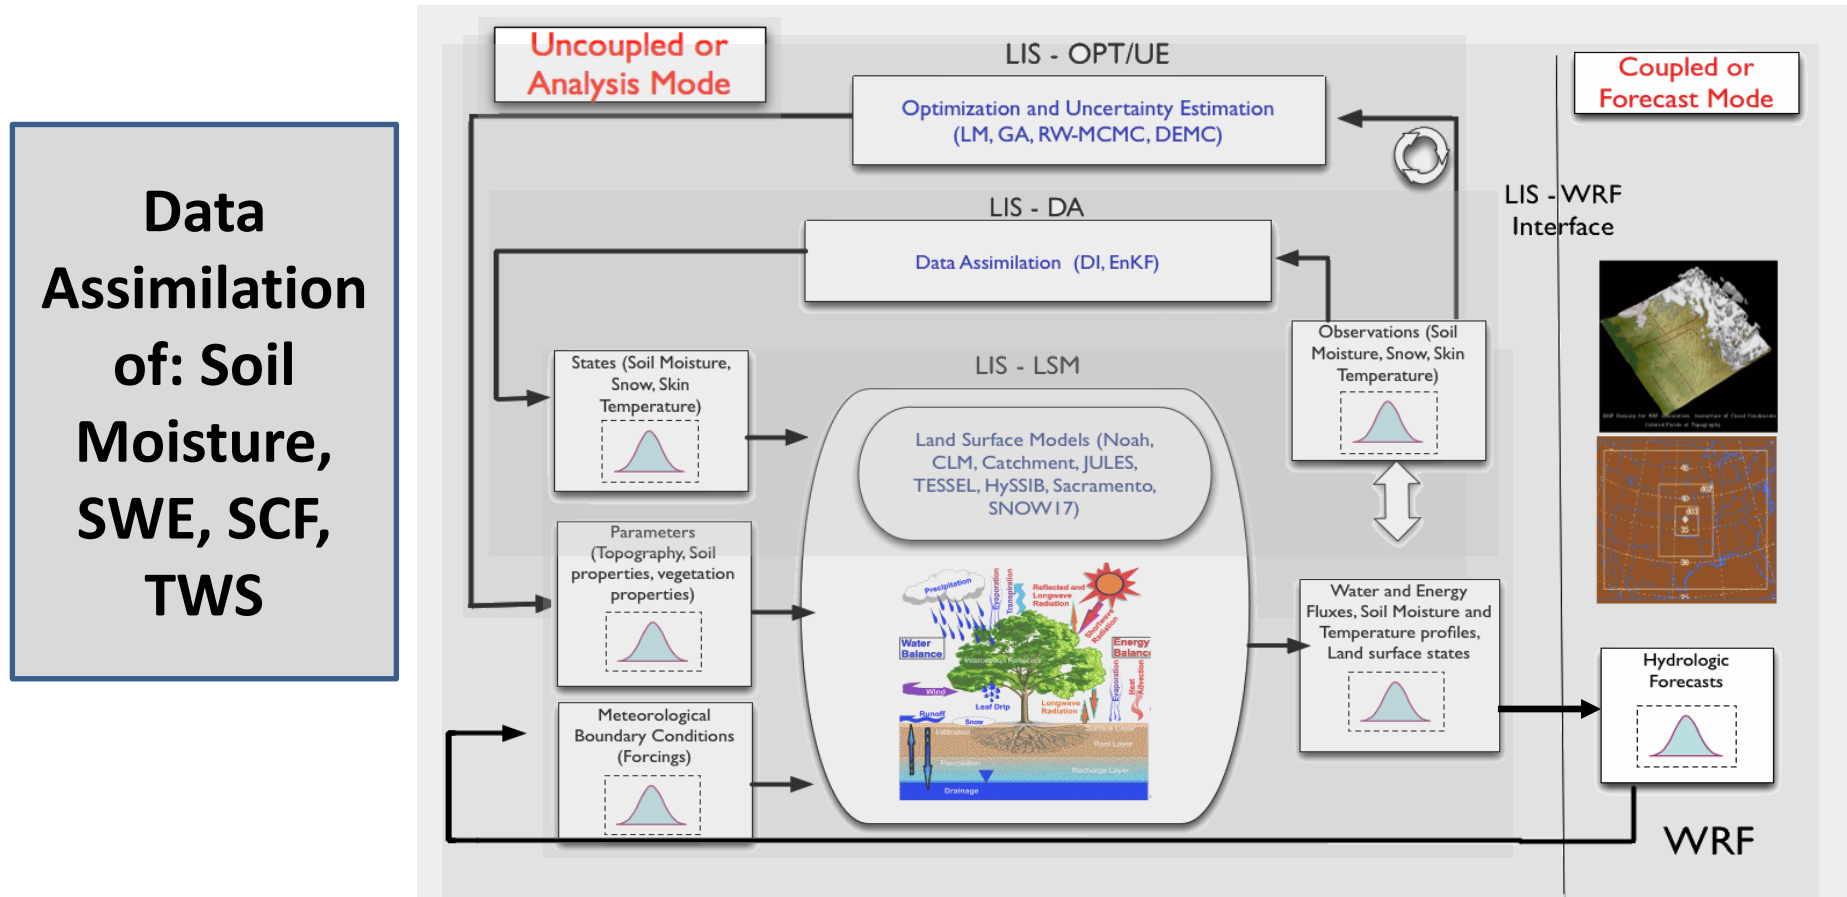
Data Assimilation of: Soil Moisture, SWE, SCF, TWS

Uncoupled or Analysis Mode

LIS - OPT/UE

Optimization and Uncertainty Estimation (LM, GA, RW-MCMC, DEMC)

Coupled or Forecast Mode

LIS - WRF Interface

LIS - DA

Data Assimilation (DI, EnKF)

States (Soil Moisture, Snow, Skin Temperature)

LIS - LSM

Observations (Soil Moisture, Snow, Skin Temperature)

Land Surface Models (Noah, CLM, Catchment, JULES, TESSEL, HySSIB, Sacramento, SNOW17)

Parameters (Topography, Soil properties, vegetation properties)

Precipitation
Evaporation
Transpiration
Reflected and Longwave Radiation
Shortwave Radiation
Water Balance
Energy Balance
Interception Reservoir
Wind
Runoff
Snow
Leaf Drip
Longwave Radiation
Infiltration
Percolation
Root Layer
Recharge Layer
Drainage

Water and Energy Fluxes, Soil Moisture and Temperature profiles, Land surface states

Hydrologic Forecasts

Meteorological Boundary Conditions (Forcings)

WRF